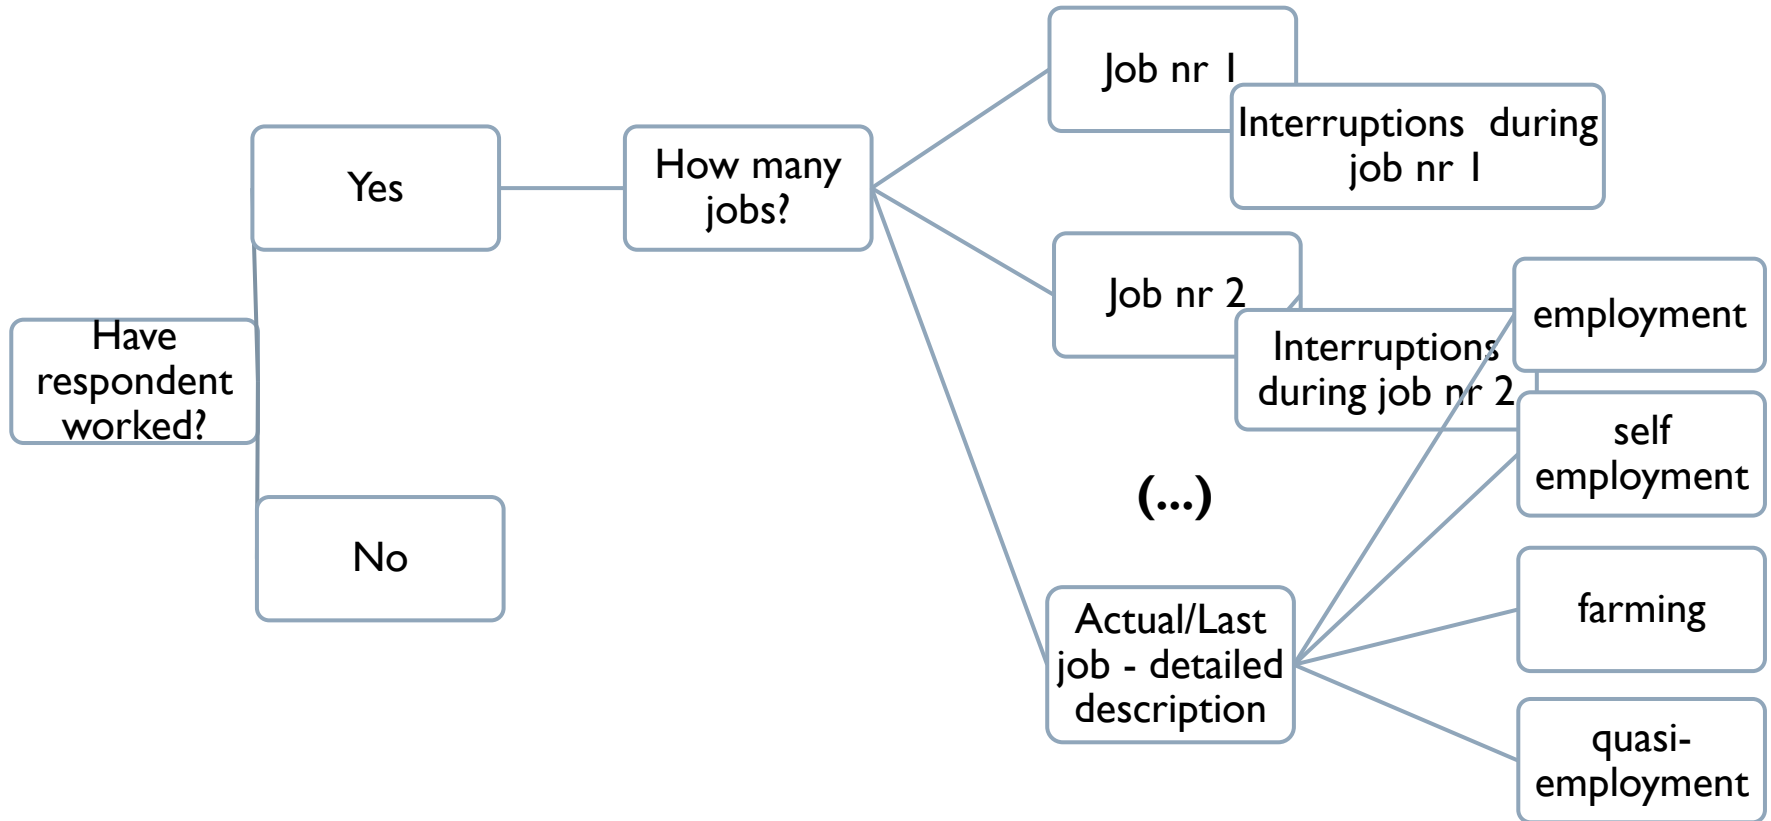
Have respondent worked?

Yes

No

How many jobs?

Job nr 1

Interruptions during job nr 1

Job nr 2

Interruptions during job nr 2

(...)

Actual/Last job - detailed description

employment

self employment

farming

quasi-employment